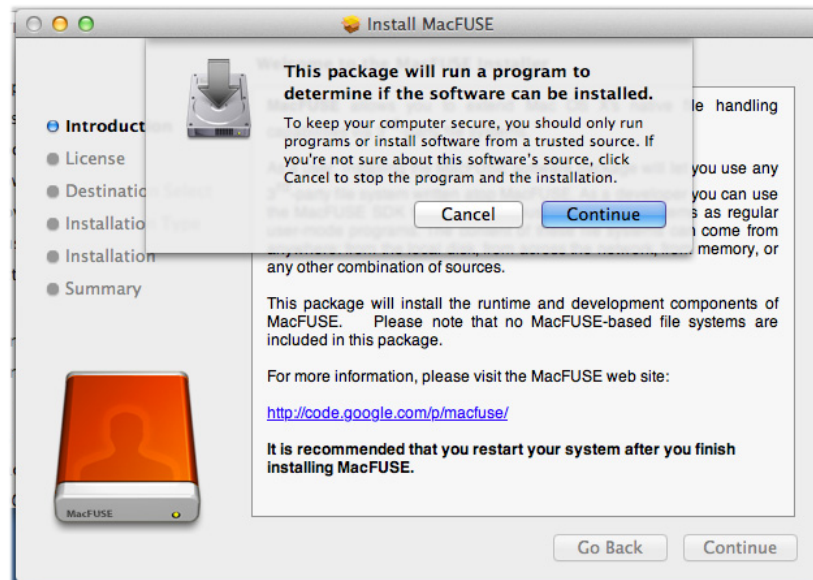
Install MacFUSE

This package will run a program to determine if the software can be installed.

To keep your computer secure, you should only run programs or install software from a trusted source. If you're not sure about this software's source, click Cancel to stop the program and the installation.

Cancel

Continue

Introduct

License

Destinatio

Installatio

Installation

Summary

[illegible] le handling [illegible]

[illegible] you use any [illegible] you can use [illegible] as regular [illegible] come from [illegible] memory, or any other combination of sources.

This package will install the runtime and development components of MacFUSE. Please note that no MacFUSE-based file systems are included in this package.

For more information, please visit the MacFUSE web site:

http://code.google.com/p/macfuse/

It is recommended that you restart your system after you finish installing MacFUSE.

MacFUSE

Go Back

Continue